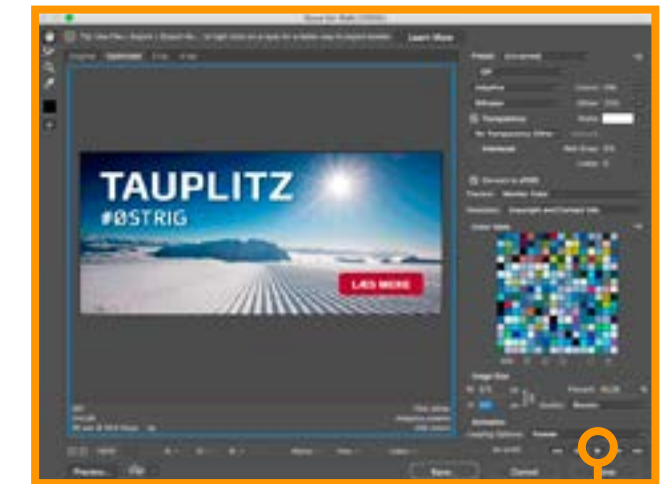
Save for Web (100%)

Learn More

Original Optimized 2-Up 4-Up

TAUPLITZ
#ØSTRIG

LÆS MERE

Preset: [Unnamed]

GIF

Transparency

Interlaced

Image Size

Animation

Looping Options: Forever

Preview...

Save...

Cancel

Done